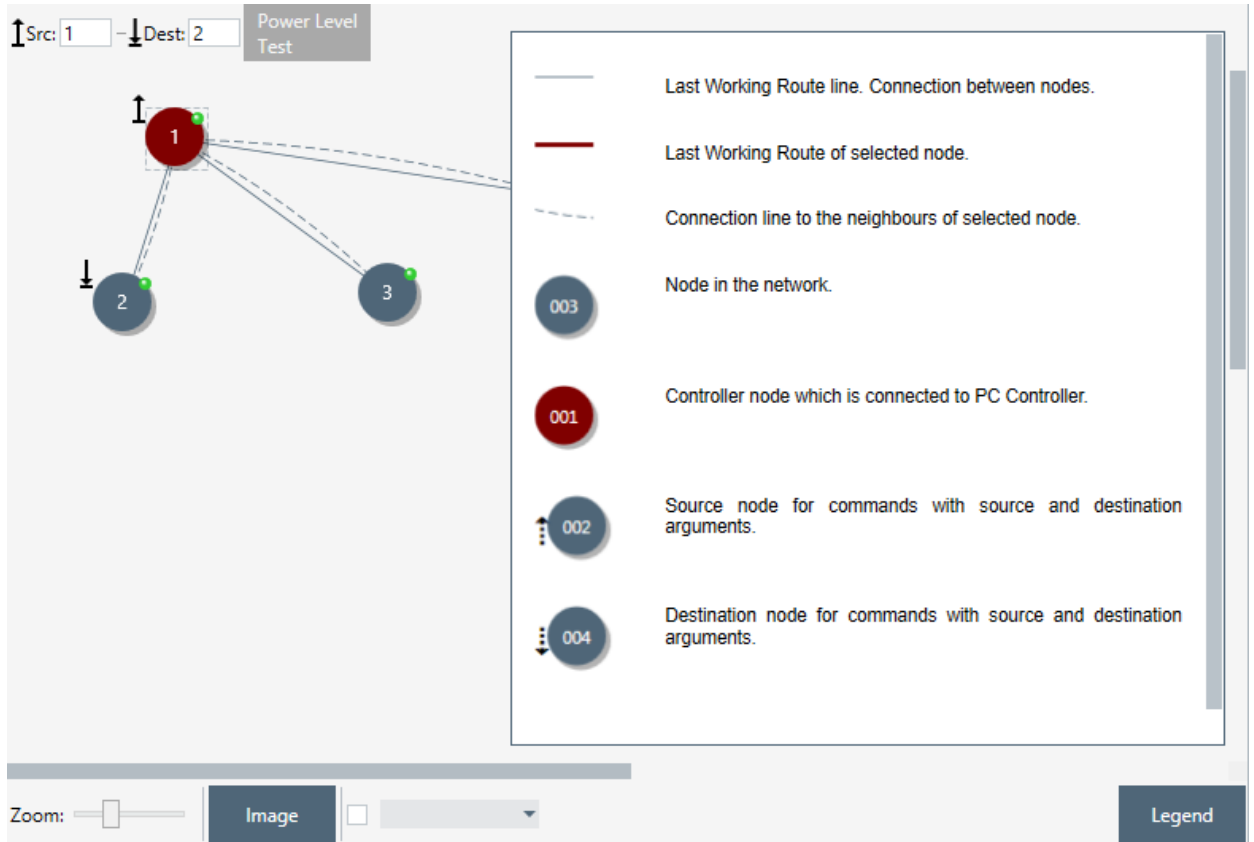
Src: 1 – Dest: 2 Power Level Test

1

2

3

Last Working Route line. Connection between nodes.

Last Working Route of selected node.

Connection line to the neighbours of selected node.

003 Node in the network.

001 Controller node which is connected to PC Controller.

002 Source node for commands with source and destination arguments.

004 Destination node for commands with source and destination arguments.

Zoom: Image Legend